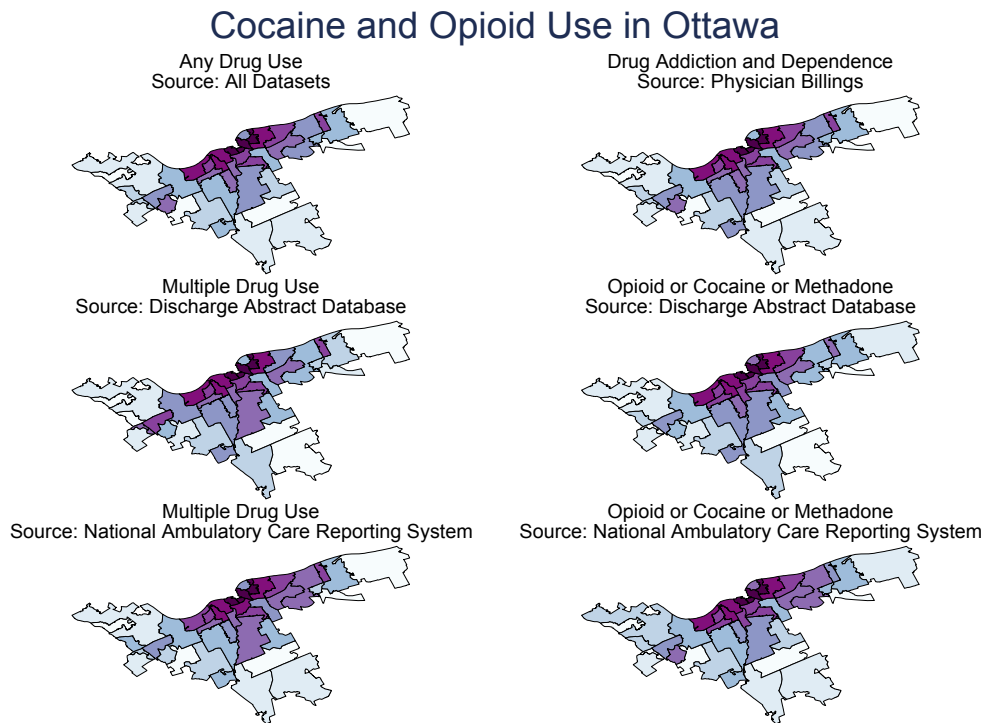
Cocaine and Opioid Use in Ottawa

Any Drug Use
Source: All Datasets

Drug Addiction and Dependence
Source: Physician Billings

Multiple Drug Use
Source: Discharge Abstract Database

Opioid or Cocaine or Methadone
Source: Discharge Abstract Database

Multiple Drug Use
Source: National Ambulatory Care Reporting System

Opioid or Cocaine or Methadone
Source: National Ambulatory Care Reporting System